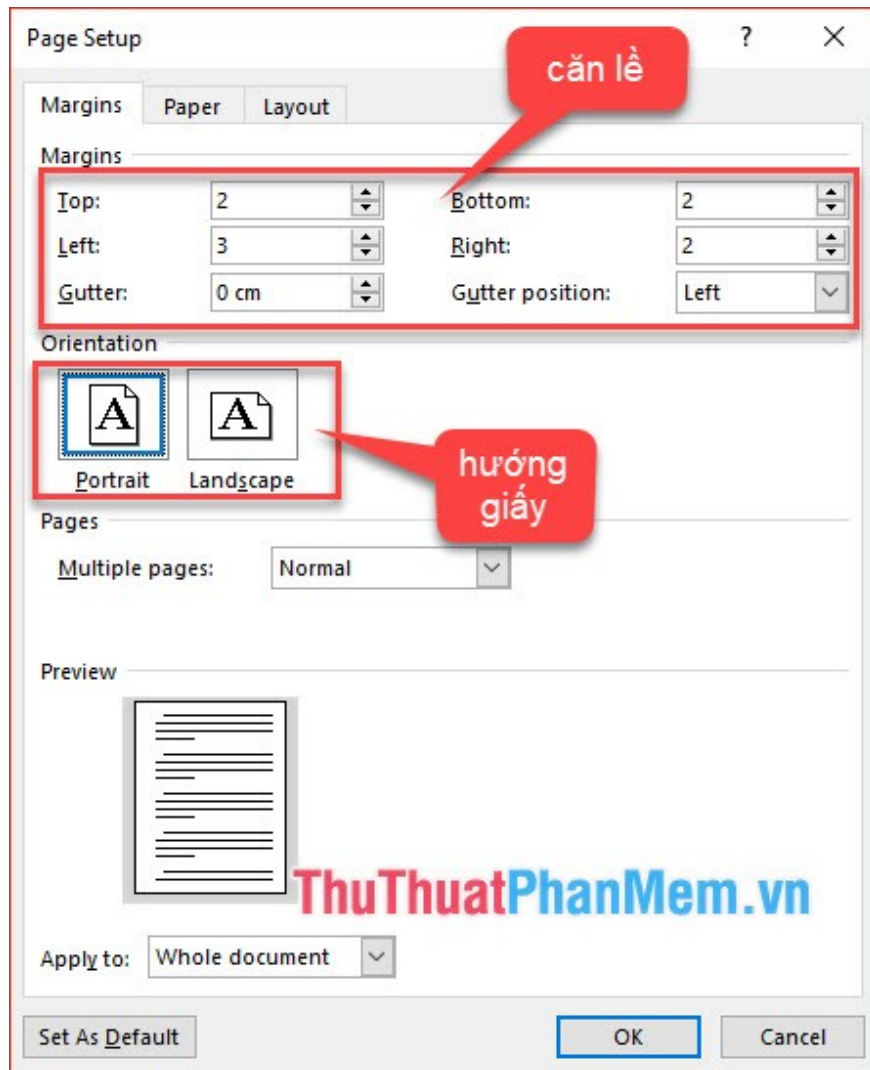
Page Setup ? ×

Margins Paper Layout

căn lề

Margins

Top: 2
Bottom: 2
Left: 3
Right: 2
Gutter: 0 cm
Gutter position: Left

Orientation

A A
Portrait Landscape

hướng giấy

Pages

Multiple pages: Normal

Preview

ThuThuatPhanMem.vn

Apply to: Whole document

Set As Default OK Cancel